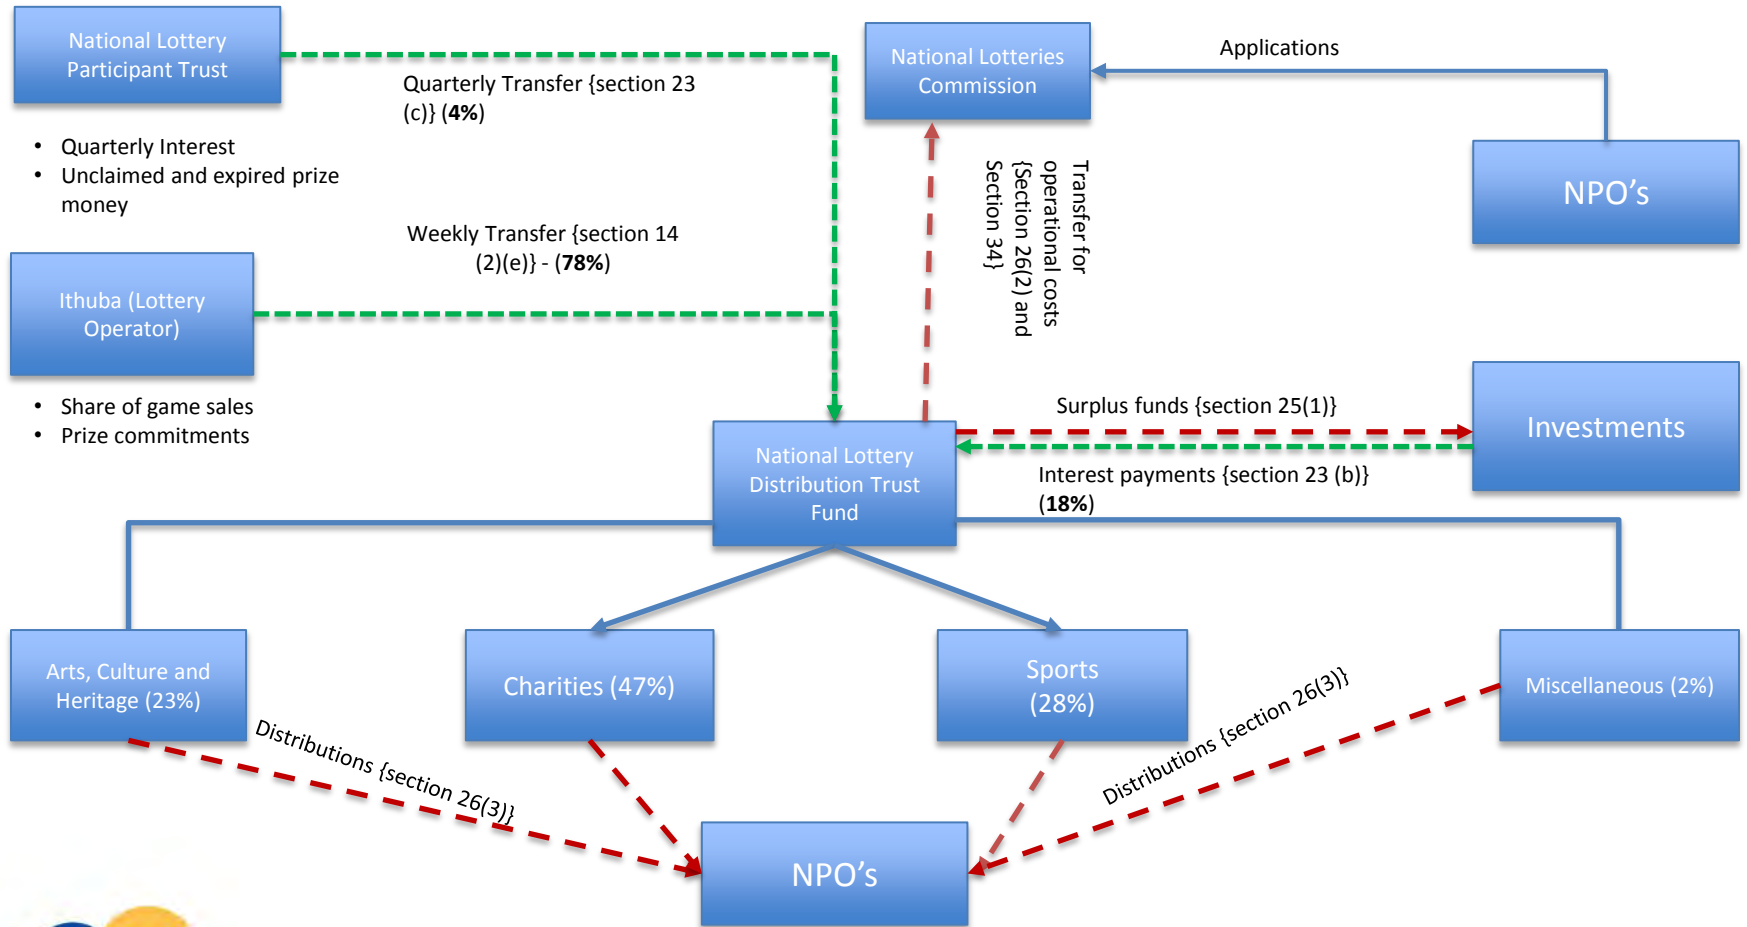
National Lottery Participant Trust

Quarterly Transfer {section 23 (c)} (**4%**)

National Lotteries Commission

Applications

NPO's

- Quarterly Interest
- Unclaimed and expired prize money

Transfer for operational costs {Section 26(2) and Section 34}

Weekly Transfer {section 14 (2)(e)} - (**78%**)

Ithuba (Lottery Operator)

- Share of game sales
- Prize commitments

Surplus funds {section 25(1)}

Investments

National Lottery Distribution Trust Fund

Interest payments {section 23 (b)} (**18%**)

Arts, Culture and Heritage (23%)

Charities (47%)

Sports (28%)

Miscellaneous (2%)

Distributions {section 26(3)}

Distributions {section 26(3)}

NPO's